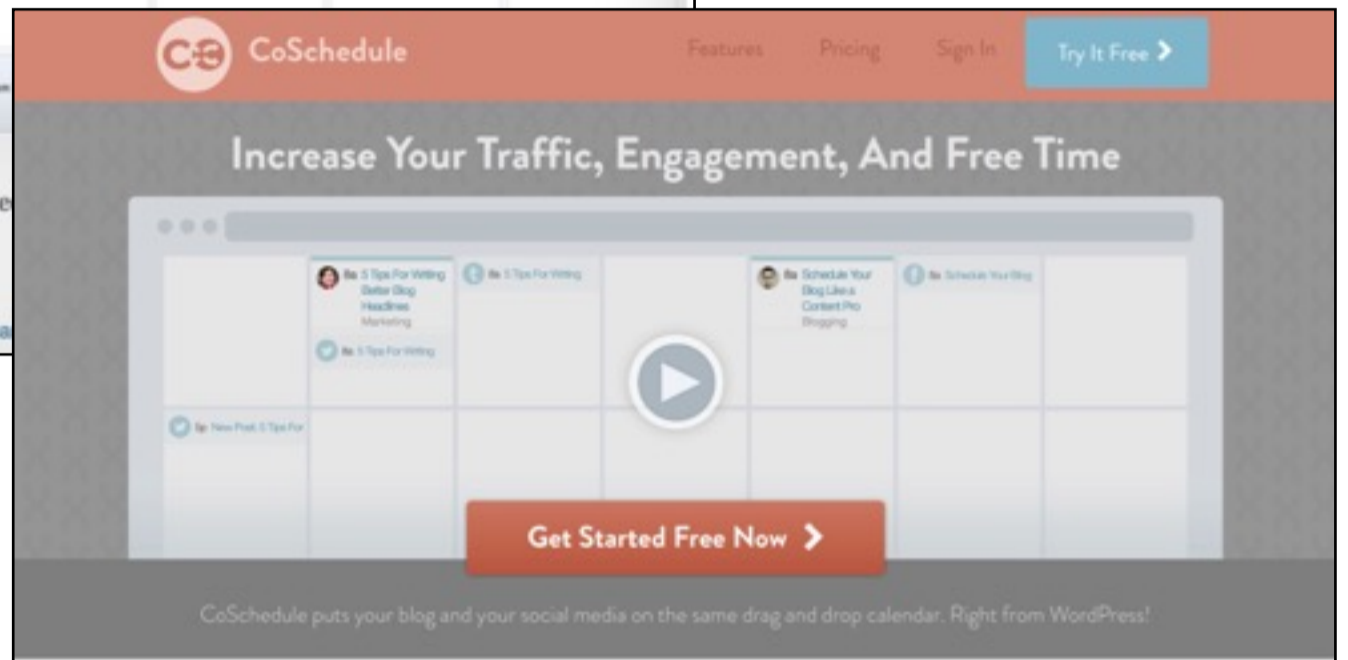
CoSchedule

Features Pricing Sign In Try It Free >

Increase Your Traffic, Engagement, And Free Time

8a 5 Tips For Writing Better Blog Headlines Marketing

8a 5 Tips For Writing

8a 5 Tips For Writing

8a Schedule Your Blog Like a Content Pro Blogging

8a Schedule Your Blog

5p New Post: 5 Tips For

Get Started Free Now >

CoSchedule puts your blog and your social media on the same drag and drop calendar. Right from WordPress!